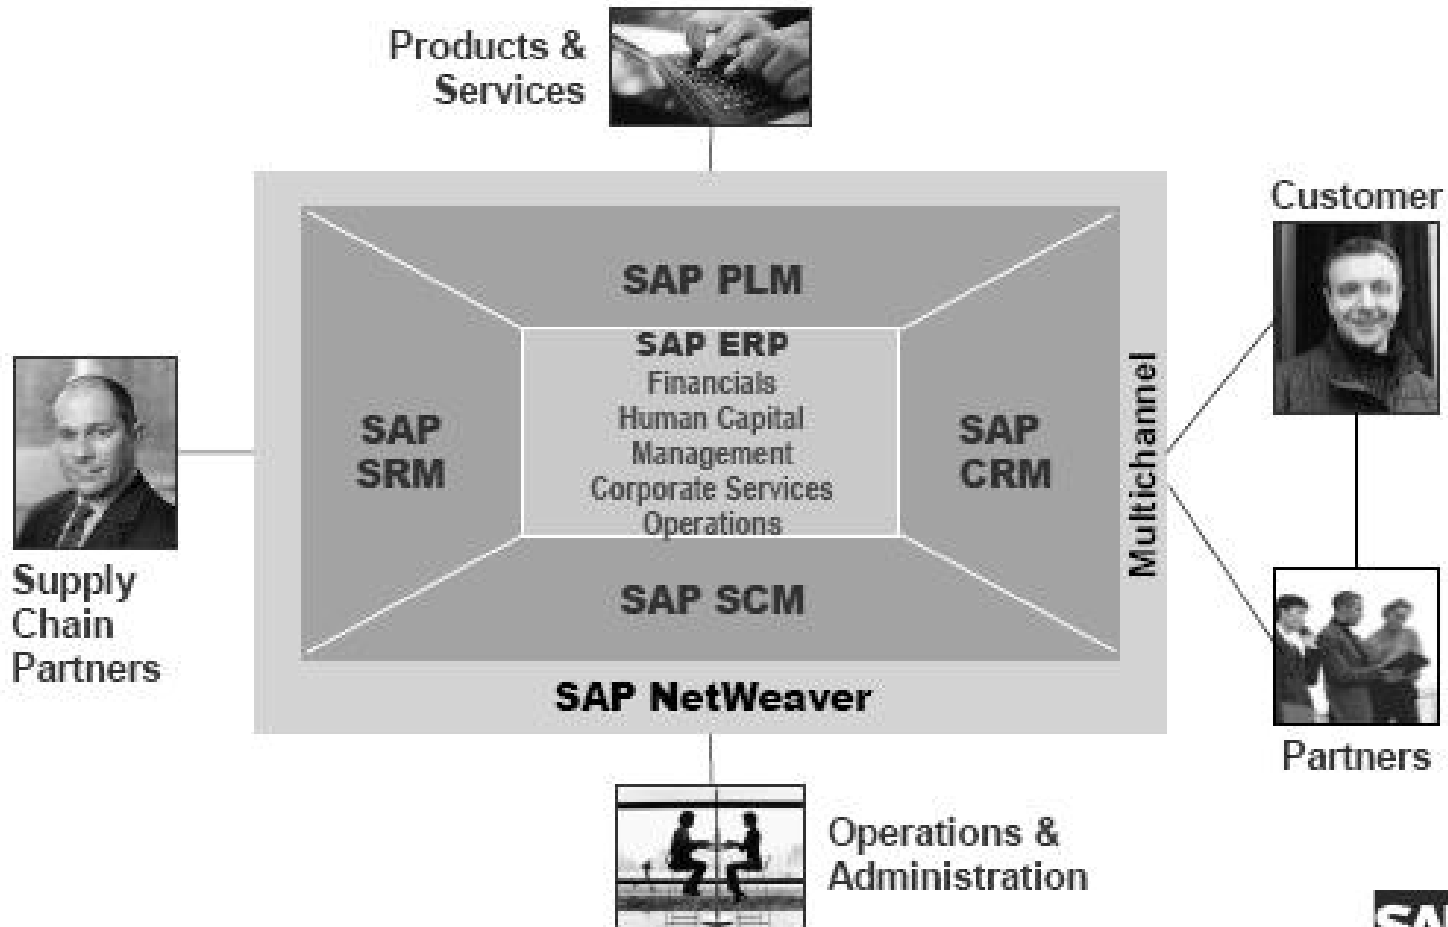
Products & Services

Customer

SAP PLM

SAP ERP
Financials
Human Capital Management
Corporate Services
Operations

SAP SRM

SAP CRM

Multichannel

SAP SCM

SAP NetWeaver

Supply Chain Partners

Partners

Operations & Administration

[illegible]